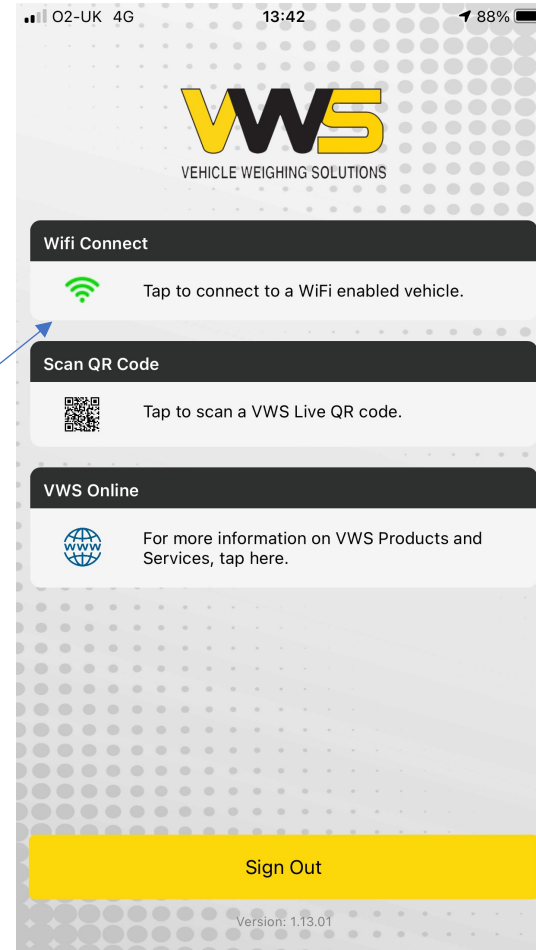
O2-UK 4G 13:42 88%

VWS
VEHICLE WEIGHING SOLUTIONS

Wifi Connect

Tap to connect to a WiFi enabled vehicle.

Scan QR Code

Tap to scan a VWS Live QR code.

VWS Online

www

For more information on VWS Products and Services, tap here.

Sign Out

Version: 1.13.01